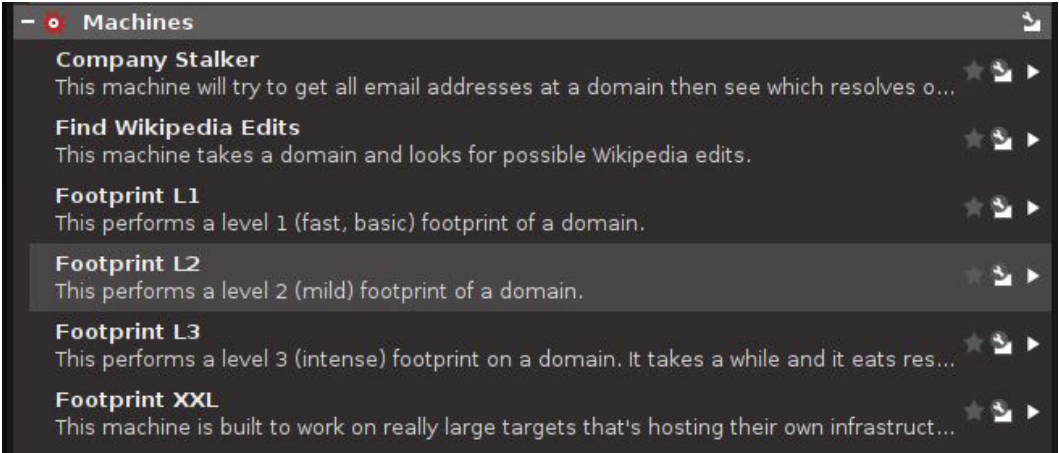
– Machines

Company Stalker
This machine will try to get all email addresses at a domain then see which resolves o...

Find Wikipedia Edits
This machine takes a domain and looks for possible Wikipedia edits.

Footprint L1
This performs a level 1 (fast, basic) footprint of a domain.

Footprint L2
This performs a level 2 (mild) footprint of a domain.

Footprint L3
This performs a level 3 (intense) footprint on a domain. It takes a while and it eats res...

Footprint XXL
This machine is built to work on really large targets that's hosting their own infrastruct...